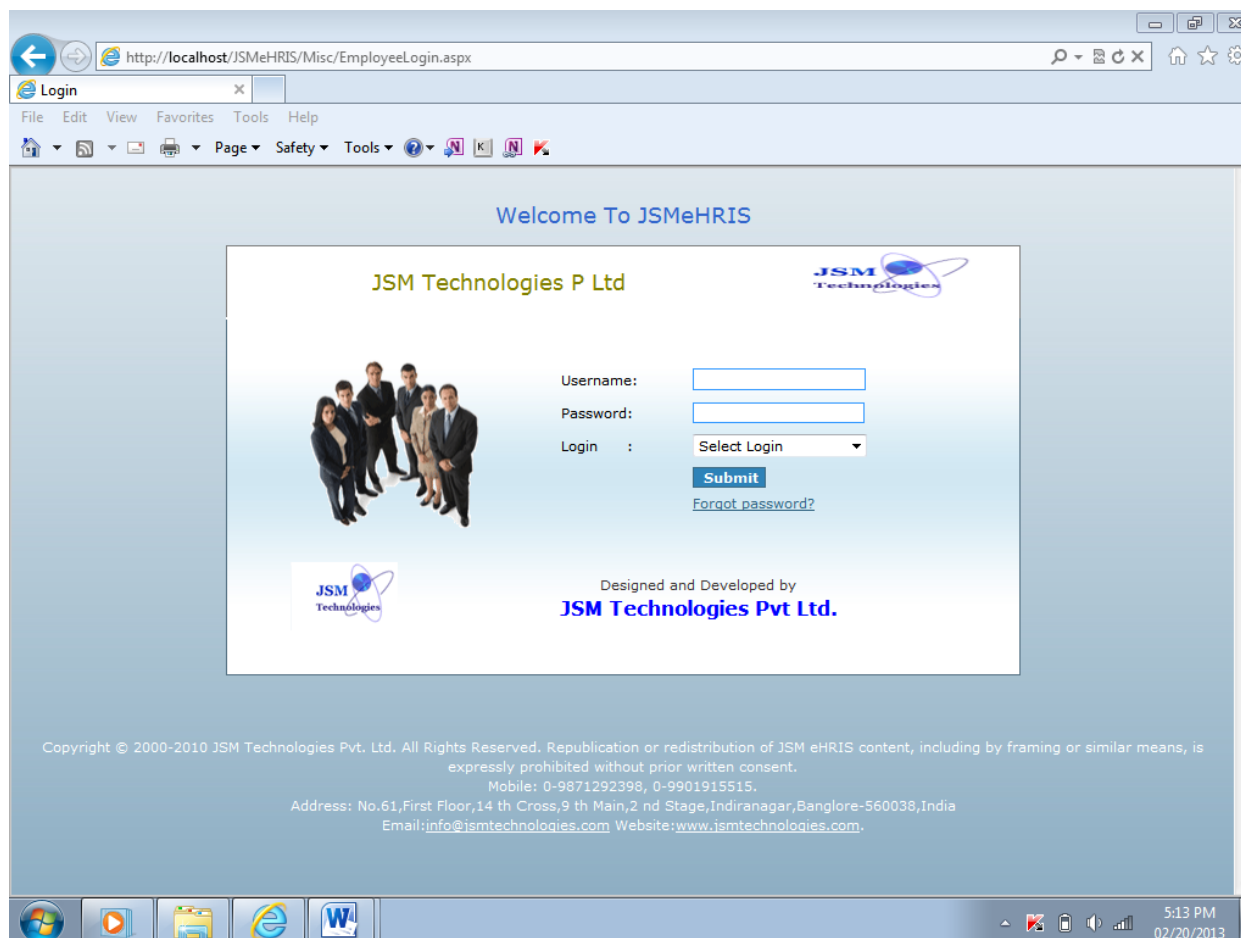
http://localhost/JSMeHRIS/Misc/EmployeeLogin.aspx

Login

File Edit View Favorites Tools Help

Page ▾ Safety ▾ Tools ▾

Welcome To JSMeHRIS

JSM Technologies P Ltd

JSM Technologies

Username:

Password:

Login :

Select Login

Submit

Forgot password?

JSM Technologies

Designed and Developed by

JSM Technologies Pvt Ltd.

Copyright © 2000-2010 JSM Technologies Pvt. Ltd. All Rights Reserved. Republication or redistribution of JSM eHRIS content, including by framing or similar means, is expressly prohibited without prior written consent.
Mobile: 0-9871292398, 0-9901915515.
Address: No.61,First Floor,14 th Cross,9 th Main,2 nd Stage,Indiranagar,Banglore-560038,India
Email:info@jsmtechnologies.com Website:www.jsmtechnologies.com.

5:13 PM
02/20/2013